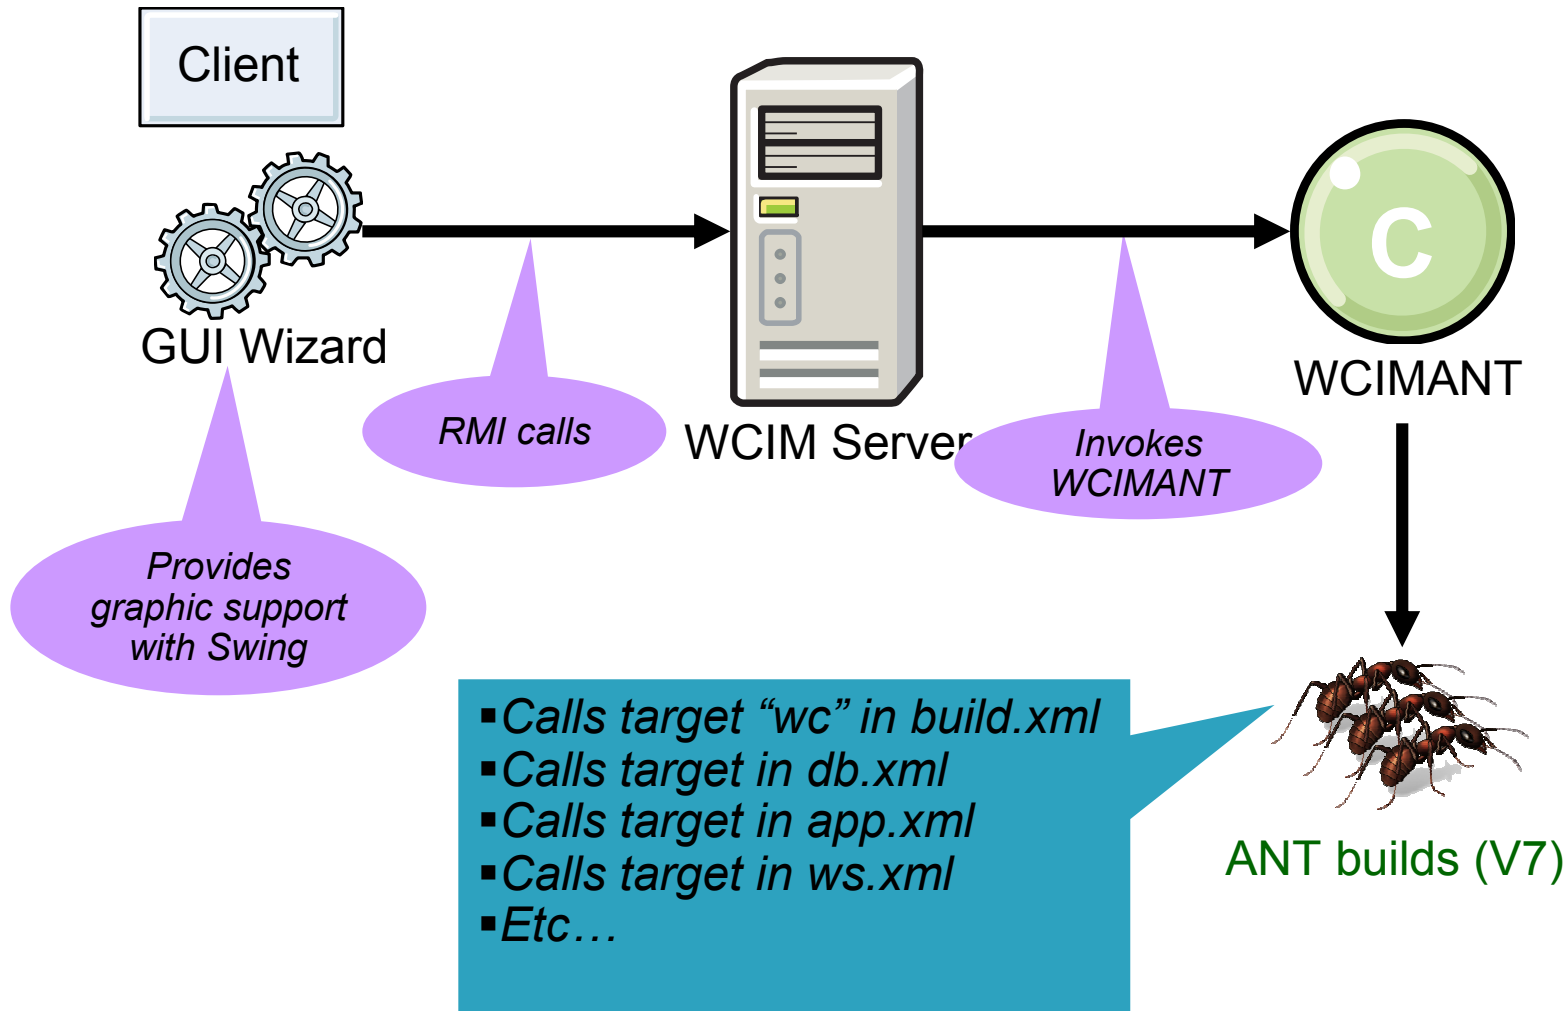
Client

GUI Wizard

Provides graphic support with Swing

RMI calls

WCIM Server

Invokes WCIMANT

C

WCIMANT

ANT builds (V7)

▪Calls target “wc” in build.xml
▪Calls target in db.xml
▪Calls target in app.xml
▪Calls target in ws.xml
▪Etc…